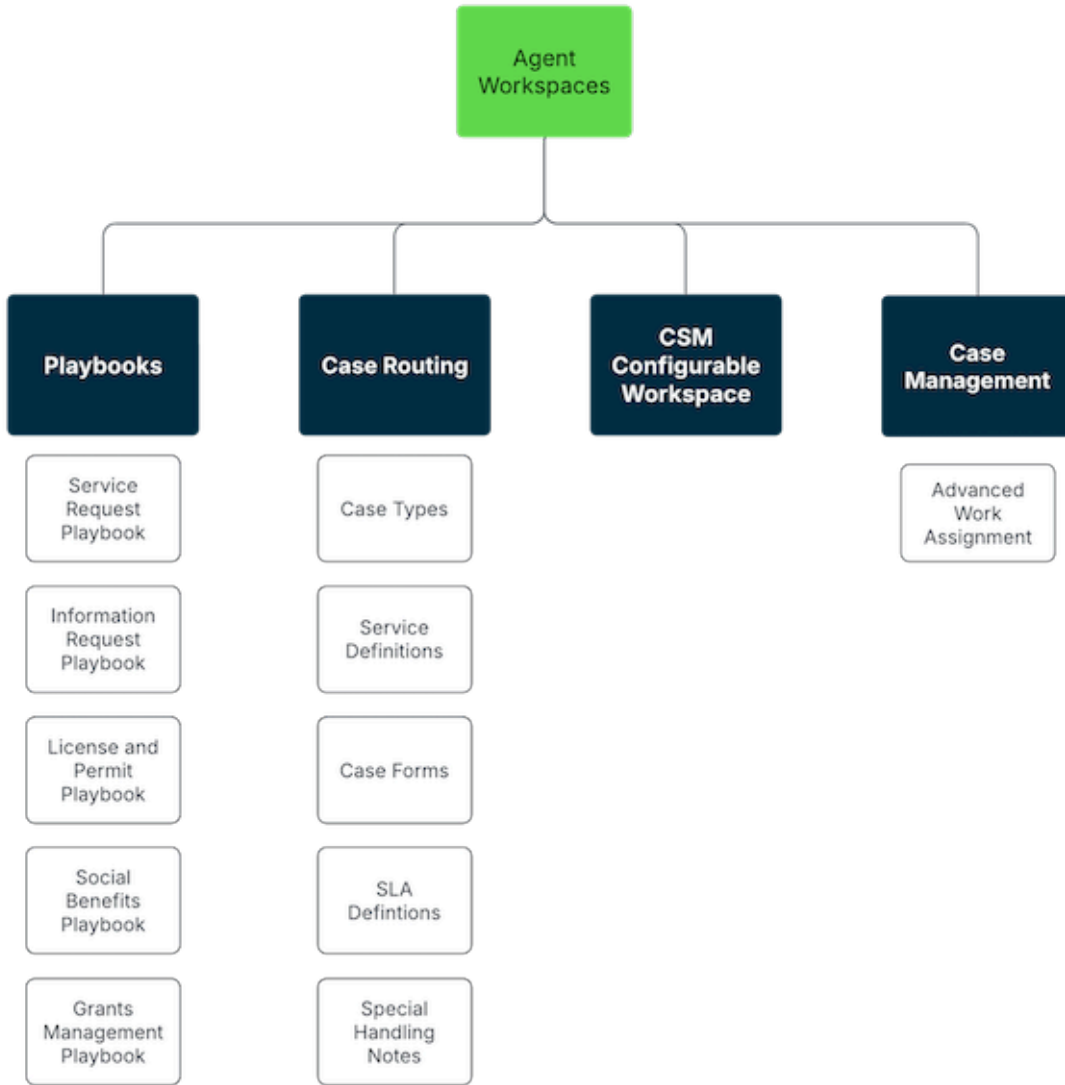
Agent Workspaces

Playbooks

Service Request Playbook

Information Request Playbook

License and Permit Playbook

Social Benefits Playbook

Grants Management Playbook

Case Routing

Case Types

Service Definitions

Case Forms

SLA Defintions

Special Handling Notes

CSM Configurable Workspace

Case Management

Advanced Work Assignment